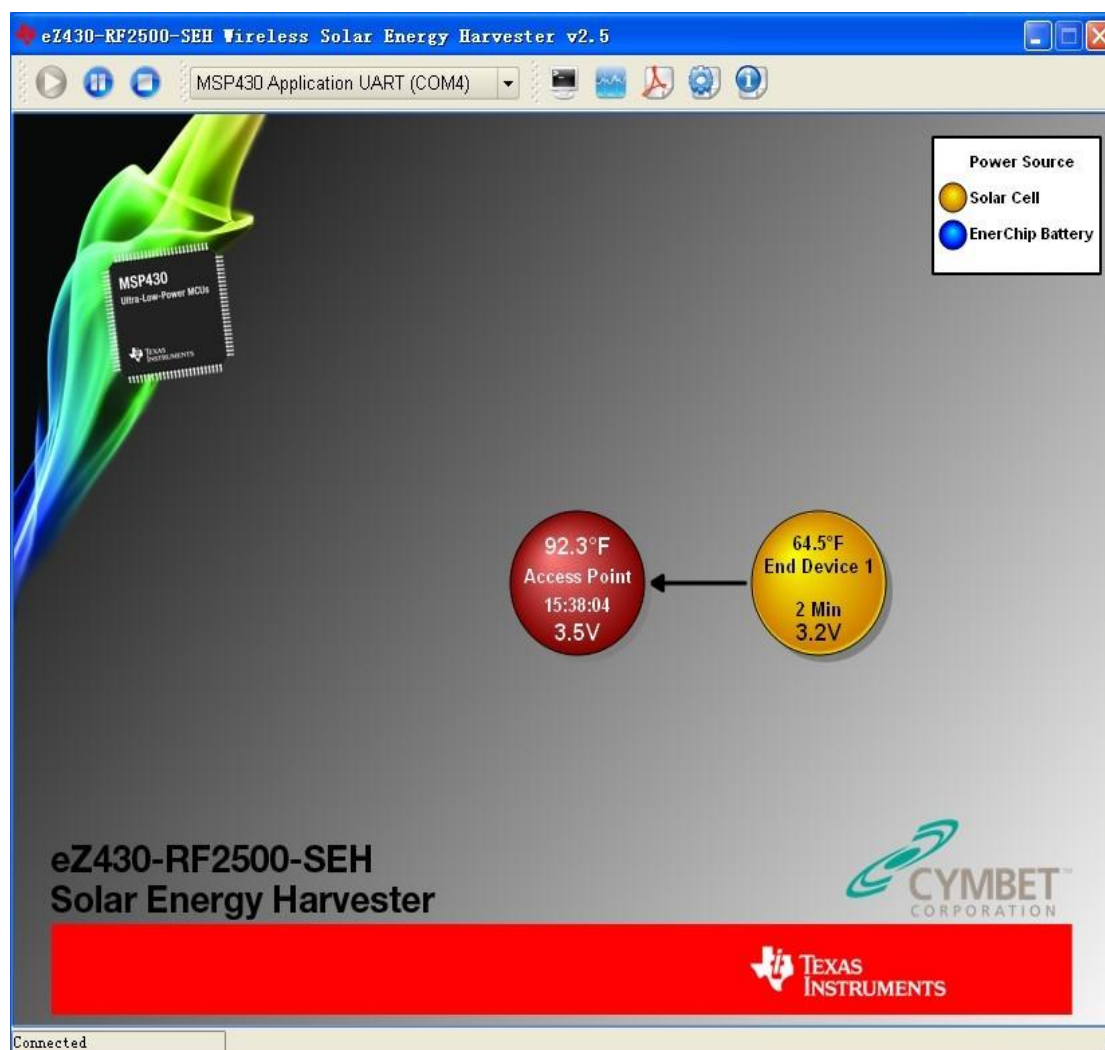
eZ430-RF2500-SEH Wireless Solar Energy Harvester v2.5

MSP430 Application UART (COM4)

Power Source
Solar Cell
EnerChip Battery

MSP430
Ultra-Low-Power MCUs
TEXAS INSTRUMENTS

92.3°F
Access Point
15:38:04
3.5V

64.5°F
End Device 1
2 Min
3.2V

eZ430-RF2500-SEH
Solar Energy Harvester

CYMBET
CORPORATION

TEXAS INSTRUMENTS

Connected